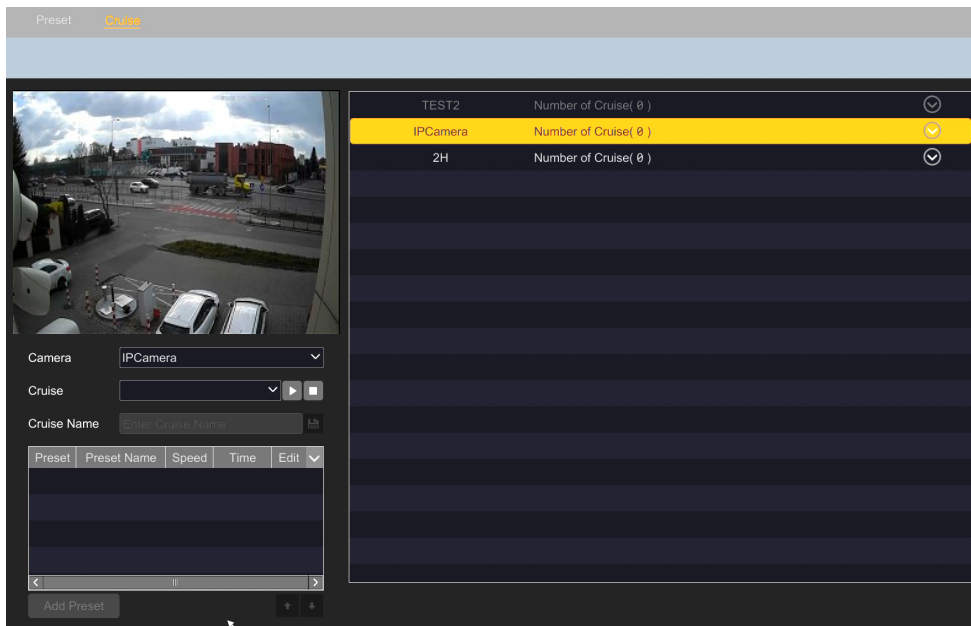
Preset Cruise

TEST2 Number of Cruise( 0 )
IPCamera Number of Cruise( 0 )
2H Number of Cruise( 0 )

Camera IPCamera
Cruise
Cruise Name Enter Cruise Name

| Preset | Preset Name | Speed | Time | Edit |
|---|---|---|---|---|

Add Preset